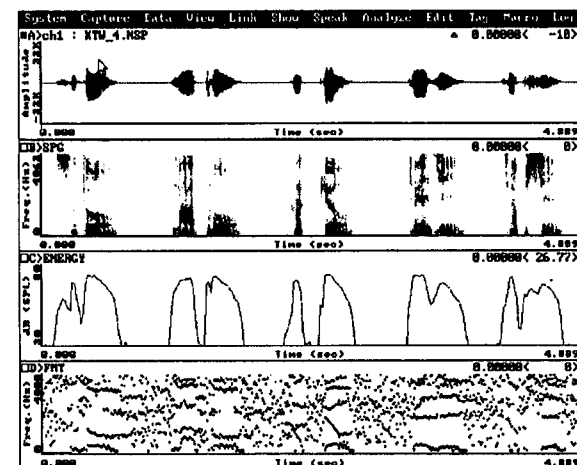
System Capture Data View Link Show Speak Analyze Edit Tag Macro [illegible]

A)ch1 : XTW_4.NSP ▲ 0.00000( -18)

Amplitude 32K -32K

0.000 Time (sec) 4.889

B)SPG 0.00000( 0)

Freq.(Hz) 4000

0.000 Time (sec) 4.889

C)ENERGY 0.00000( 26.77)

dB (SPL)

0.000 Time (sec) 4.889

D)FMT 0.00000( 0)

Freq.(Hz) 5000

0.000 Time (sec) 4.889